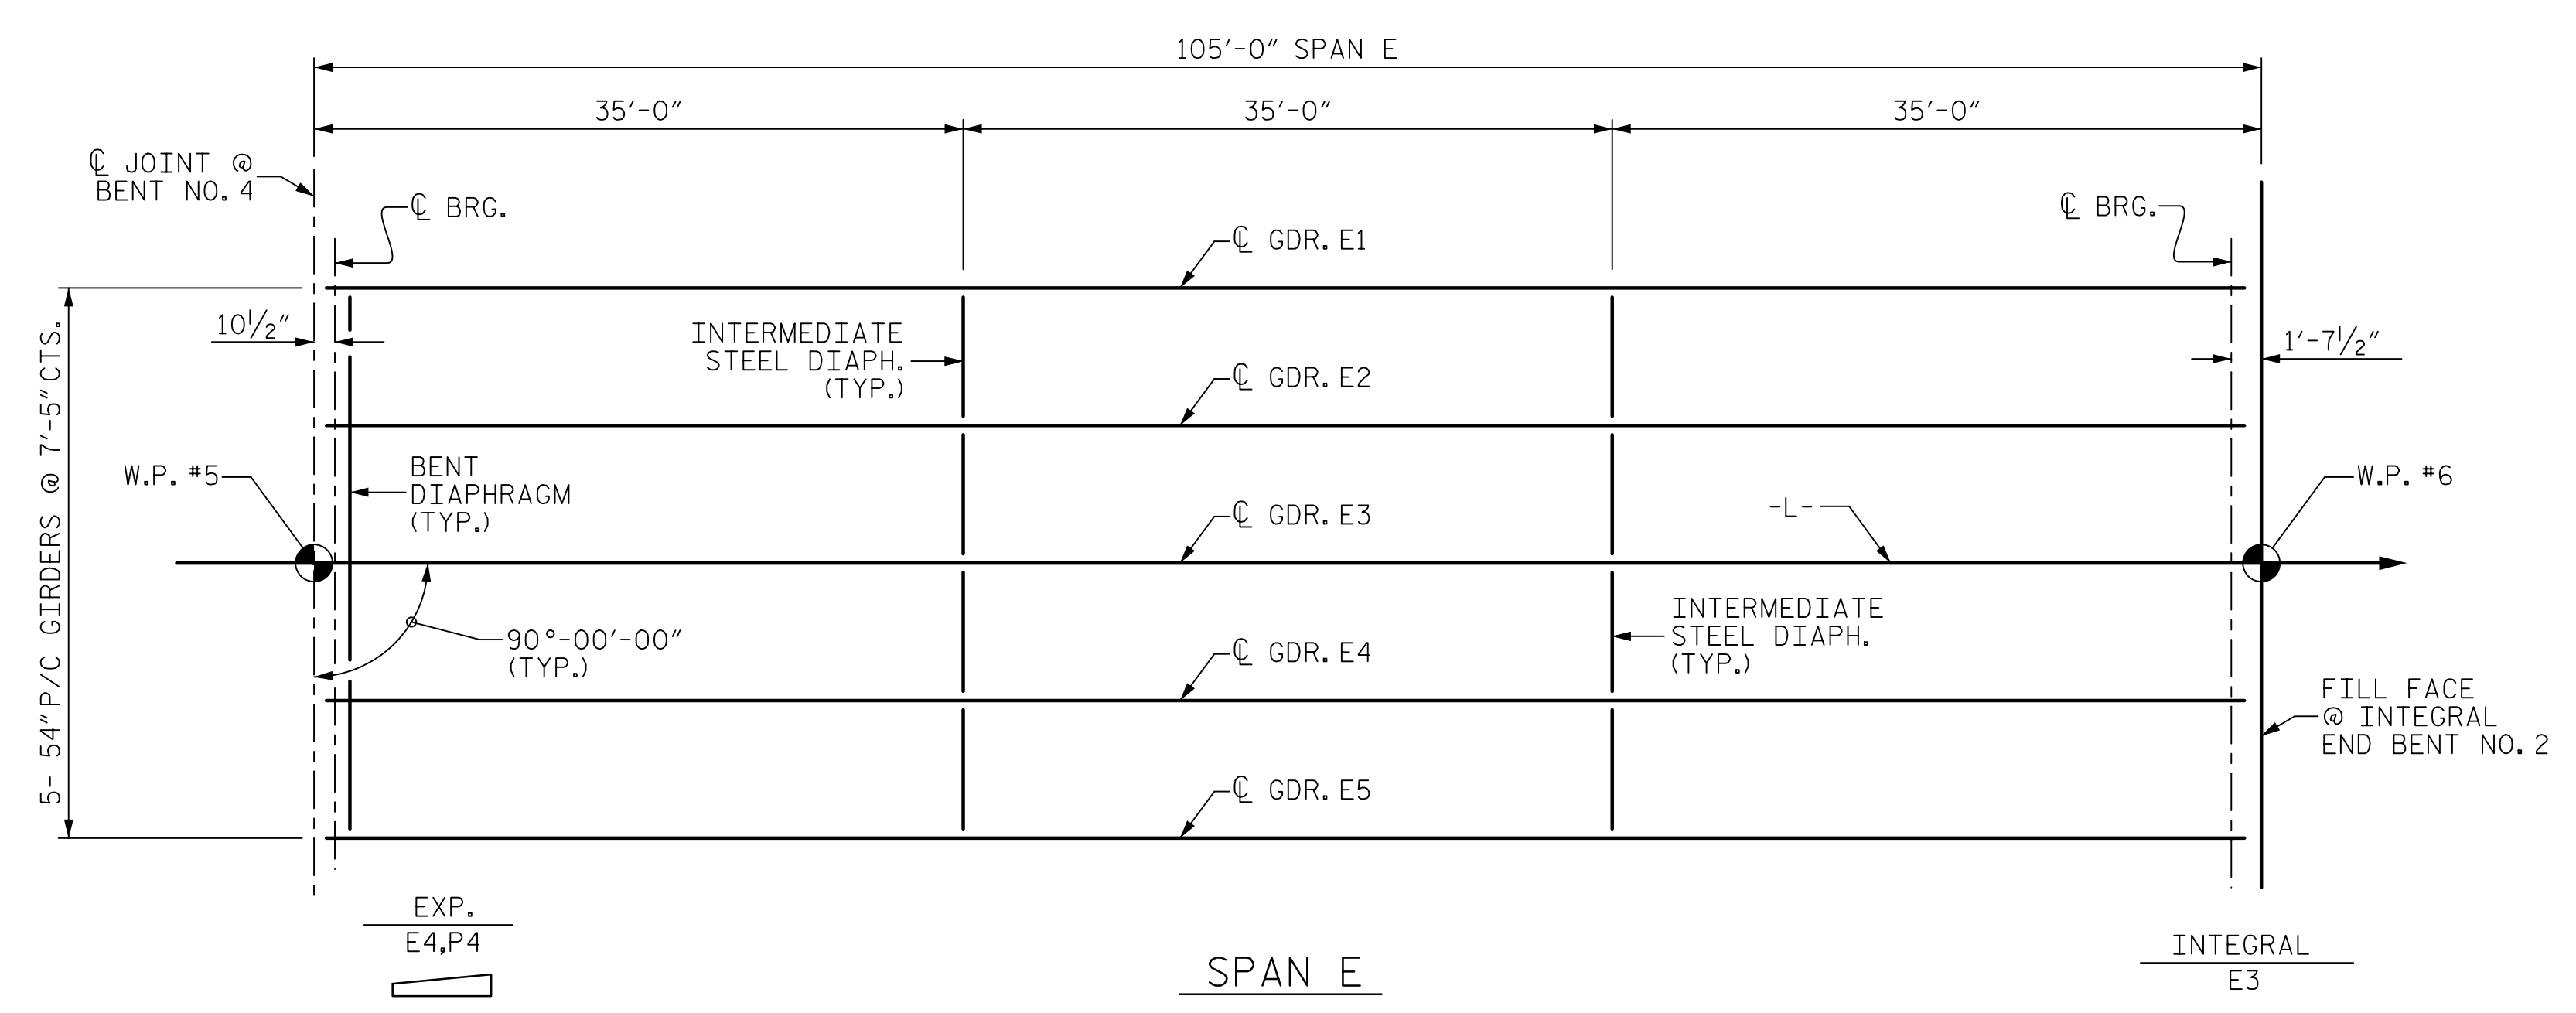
105′-0″ SPAN E

35′-0″

35′-0″

35′-0″

℄ JOINT @ BENT NO. 4

℄ BRG.

℄ BRG.

℄ GDR. E1

$10\frac{1}{2}$″

INTERMEDIATE STEEL DIAPH. (TYP.)

$1'-7\frac{1}{2}$″

℄ GDR. E2

5- 54″P/C GIRDERS @ 7′-5″CTS.

BENT DIAPHRAGM (TYP.)

W.P. #5

℄ GDR. E3

-L-

W.P. #6

90°-00′-00″ (TYP.)

INTERMEDIATE STEEL DIAPH. (TYP.)

℄ GDR. E4

FILL FACE @ INTEGRAL END BENT NO. 2

℄ GDR. E5

EXP.
E4,P4

SPAN E

INTEGRAL
E3